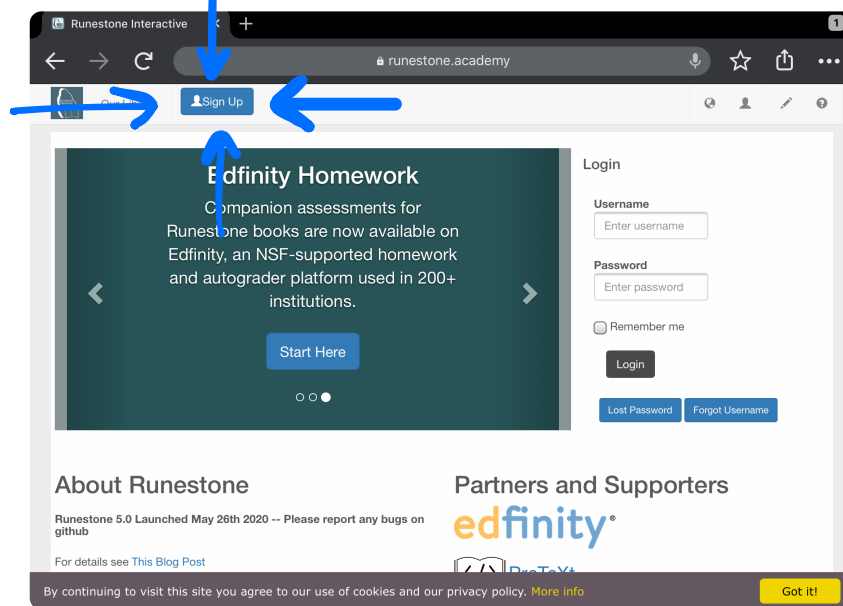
Runestone Interactive

runestone.academy

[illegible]

Sign Up

Edfinity Homework

Companion assessments for Runestone books are now available on Edfinity, an NSF-supported homework and autograder platform used in 200+ institutions.

Start Here

Login

Username

Enter username

Password

Enter password

Remember me

Login

Lost Password

Forgot Username

About Runestone

Runestone 5.0 Launched May 26th 2020 -- Please report any bugs on github

For details see This Blog Post

Partners and Supporters

edfinity®

PreTeXt

By continuing to visit this site you agree to our use of cookies and our privacy policy. More info

Got it!